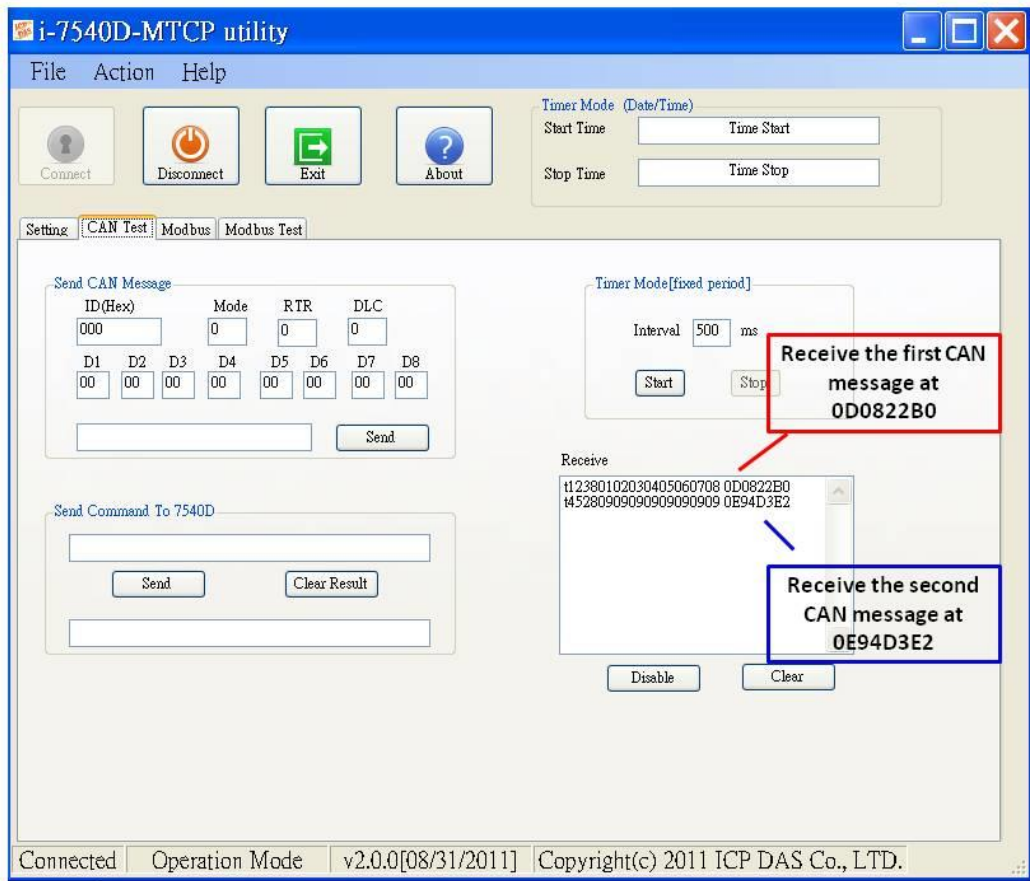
i-7540D-MTCP utility

File Action Help

Connect Disconnect Exit About

Timer Mode (Date/Time)
Start Time Time Start
Stop Time Time Stop

Setting CAN Test Modbus Modbus Test

Send CAN Message
ID(Hex) 000
Mode 0
RTR 0
DLC 0
D1 00 D2 00 D3 00 D4 00 D5 00 D6 00 D7 00 D8 00
Send

Timer Mode[fixed period]
Interval 500 ms
Start Stop

Receive the first CAN message at 0D0822B0

Receive
t12380102030405060708 0D0822B0
t45280909090909090909 0E94D3E2

Receive the second CAN message at 0E94D3E2

Send Command To 7540D
Send Clear Result

Disable Clear

Connected Operation Mode v2.0.0[08/31/2011] Copyright(c) 2011 ICP DAS Co., LTD.